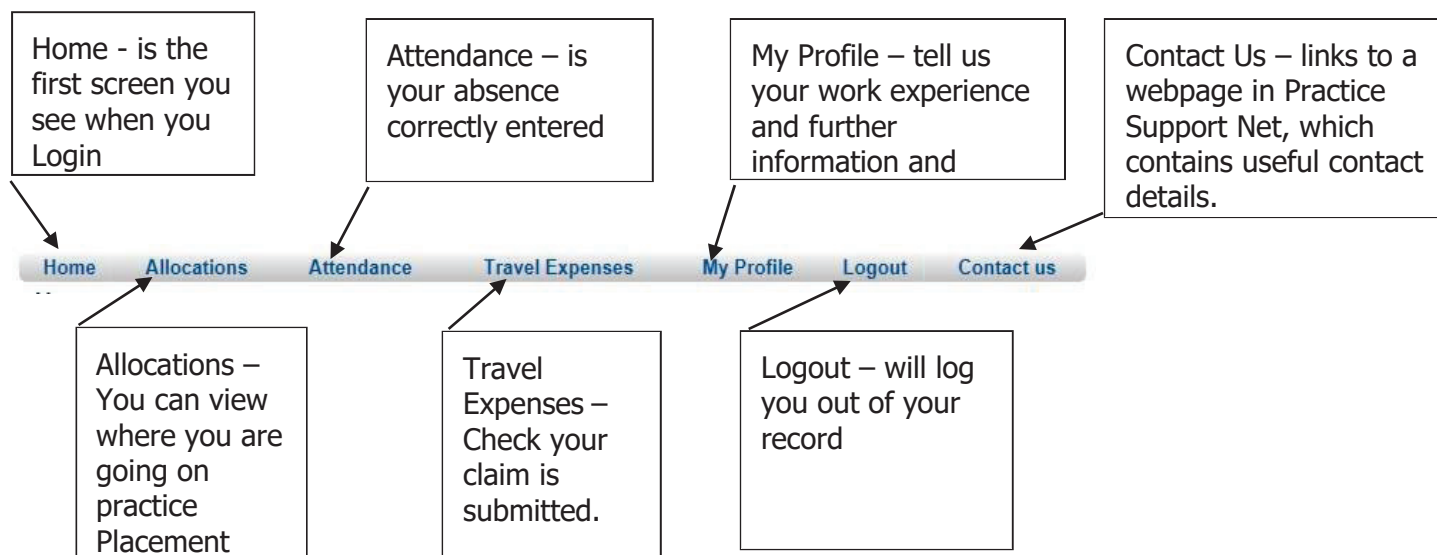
Home - is the first screen you see when you Login

Attendance – is your absence correctly entered

My Profile – tell us your work experience and further information and

Contact Us – links to a webpage in Practice Support Net, which contains useful contact details.

Home Allocations Attendance Travel Expenses My Profile Logout Contact us

Allocations – You can view where you are going on practice Placement

Travel Expenses – Check your claim is submitted.

Logout – will log you out of your record